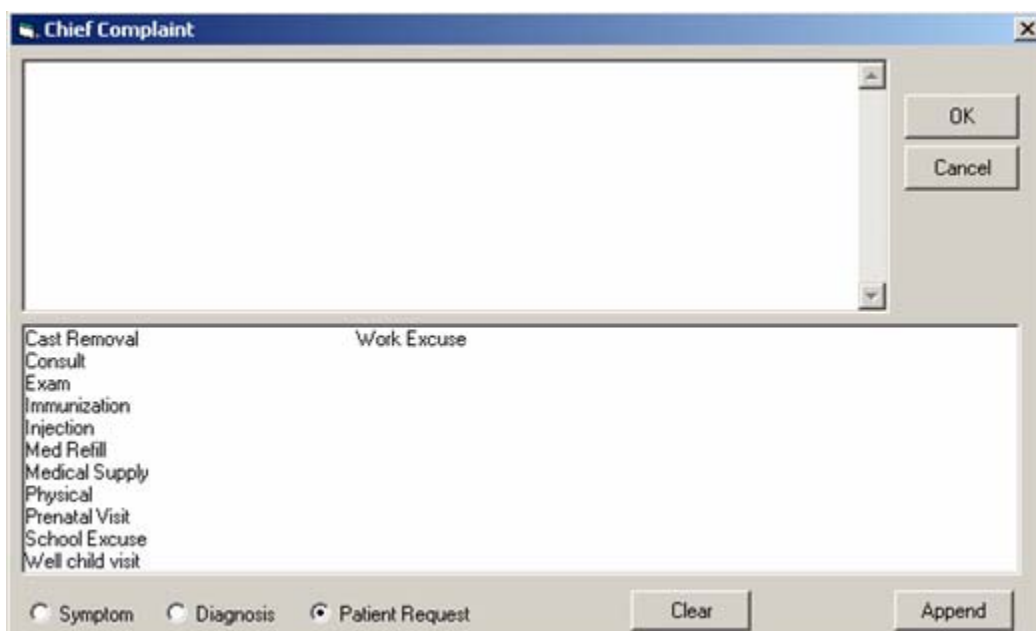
Chief Complaint

OK
Cancel

Cast Removal
Consult
Exam
Immunization
Injection
Med Refill
Medical Supply
Physical
Prenatal Visit
School Excuse
Well child visit

Work Excuse

Symptom
Diagnosis
Patient Request
Clear
Append